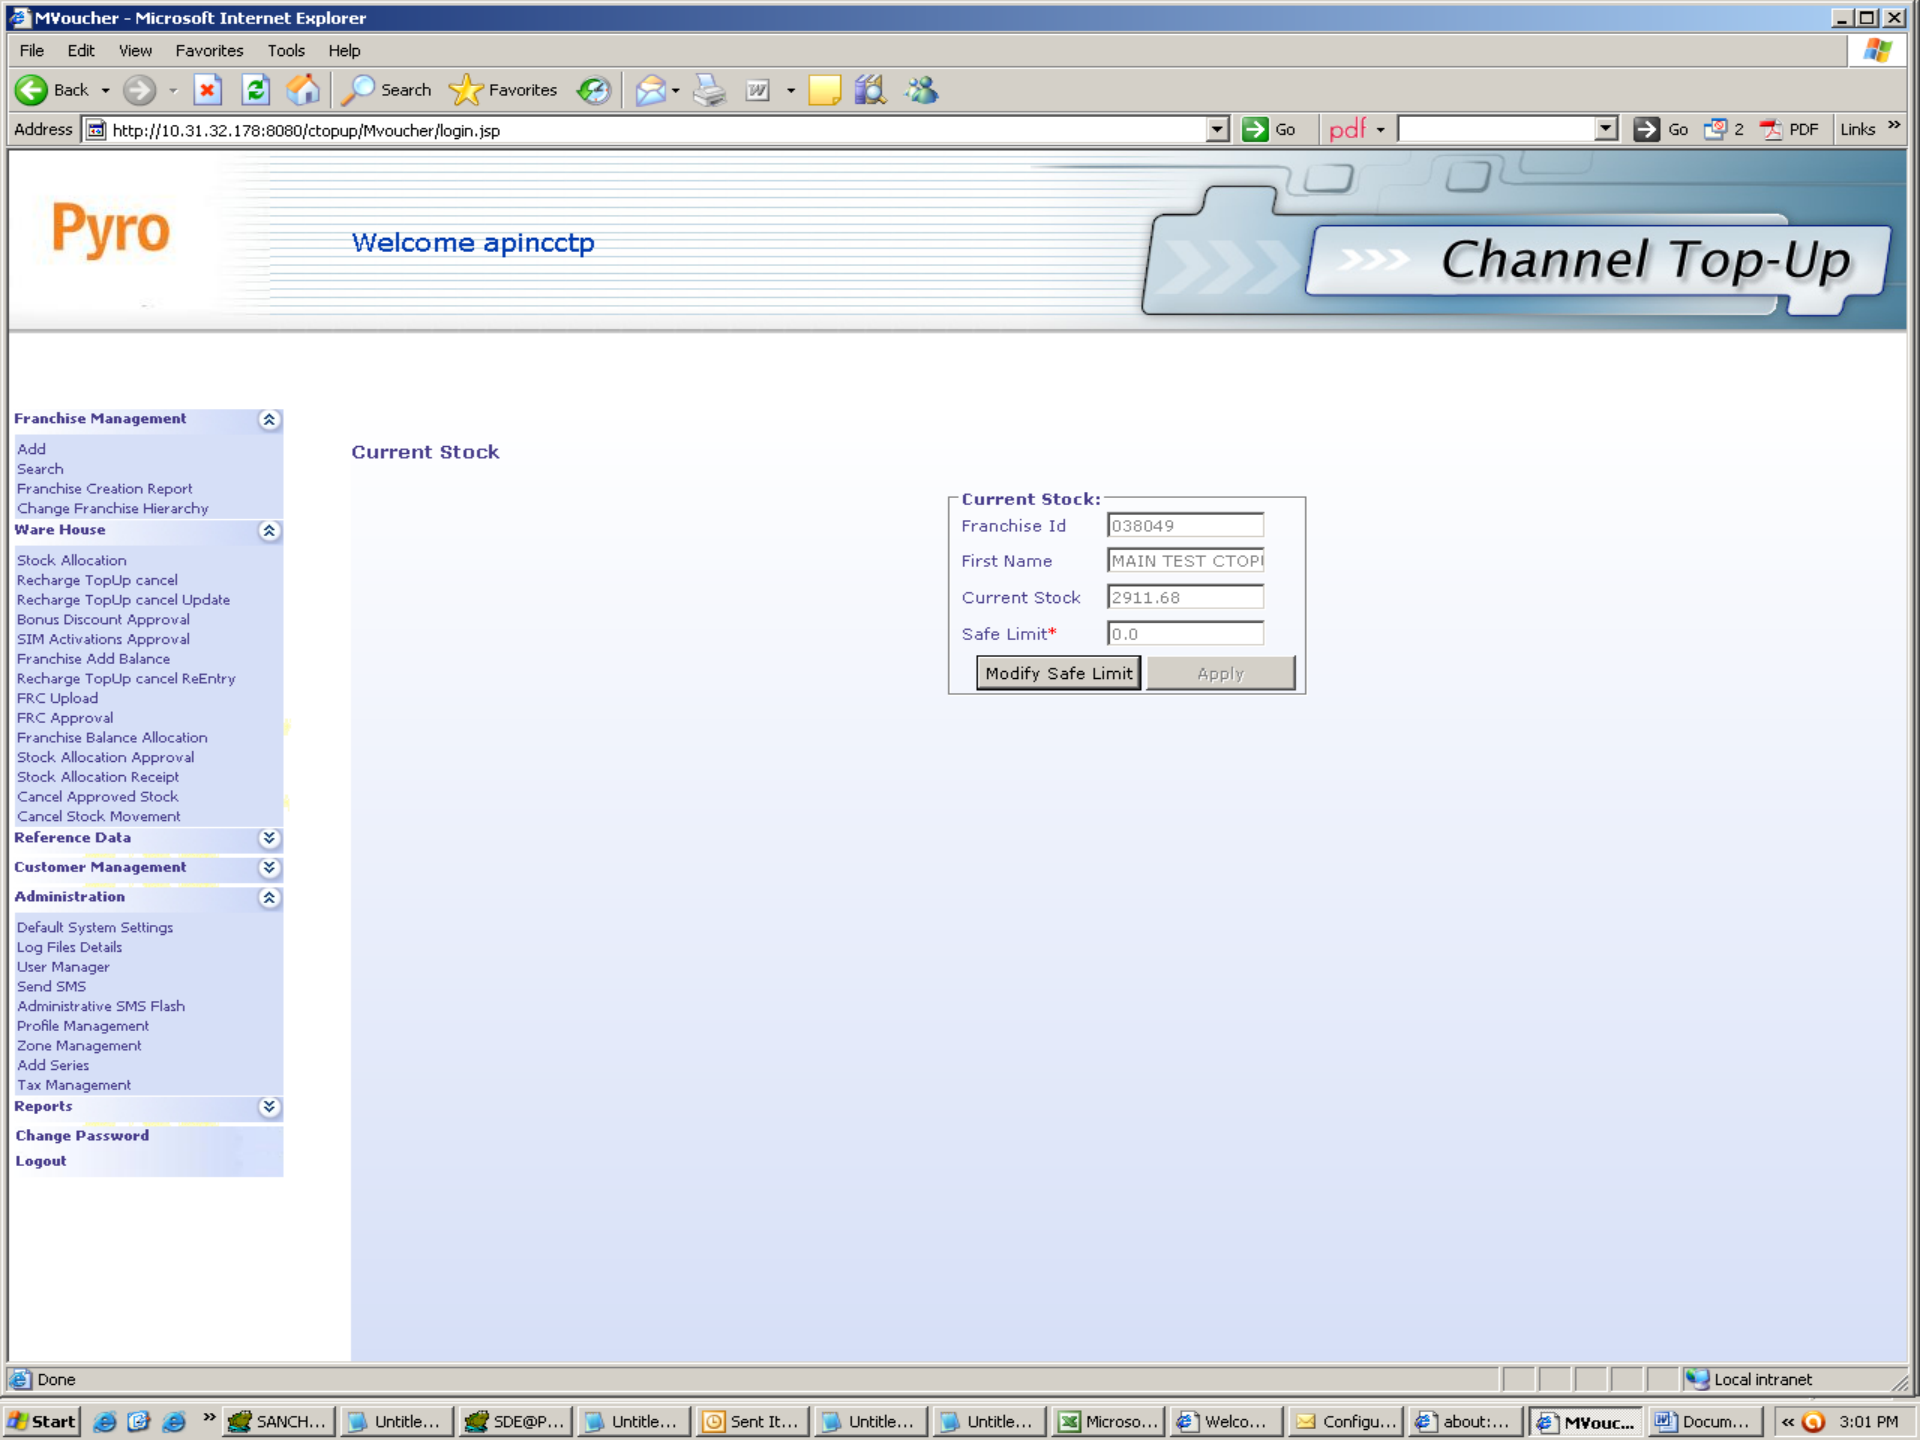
MVoucher - Microsoft Internet Explorer

File Edit View Favorites Tools Help

Back Search Favorites

Address http://10.31.32.178:8080/ctopup/Mvoucher/login.jsp Go pdf Go 2 PDF Links

Pyro

Welcome apincctp

Channel Top-Up

Franchise Management
Add
Search
Franchise Creation Report
Change Franchise Hierarchy
Ware House
Stock Allocation
Recharge TopUp cancel
Recharge TopUp cancel Update
Bonus Discount Approval
SIM Activations Approval
Franchise Add Balance
Recharge TopUp cancel ReEntry
FRC Upload
FRC Approval
Franchise Balance Allocation
Stock Allocation Approval
Stock Allocation Receipt
Cancel Approved Stock
Cancel Stock Movement
Reference Data
Customer Management
Administration
Default System Settings
Log Files Details
User Manager
Send SMS
Administrative SMS Flash
Profile Management
Zone Management
Add Series
Tax Management
Reports
Change Password
Logout

Current Stock

Current Stock:
Franchise Id 038049
First Name MAIN TEST CTOPI
Current Stock 2911.68
Safe Limit* 0.0
Modify Safe Limit Apply

Done Local intranet

Start SANCH... Untitle... SDE@P... Untitle... Sent It... Untitle... Untitle... Microso... Welco... Configu... about:... MVouc... Docum... 3:01 PM